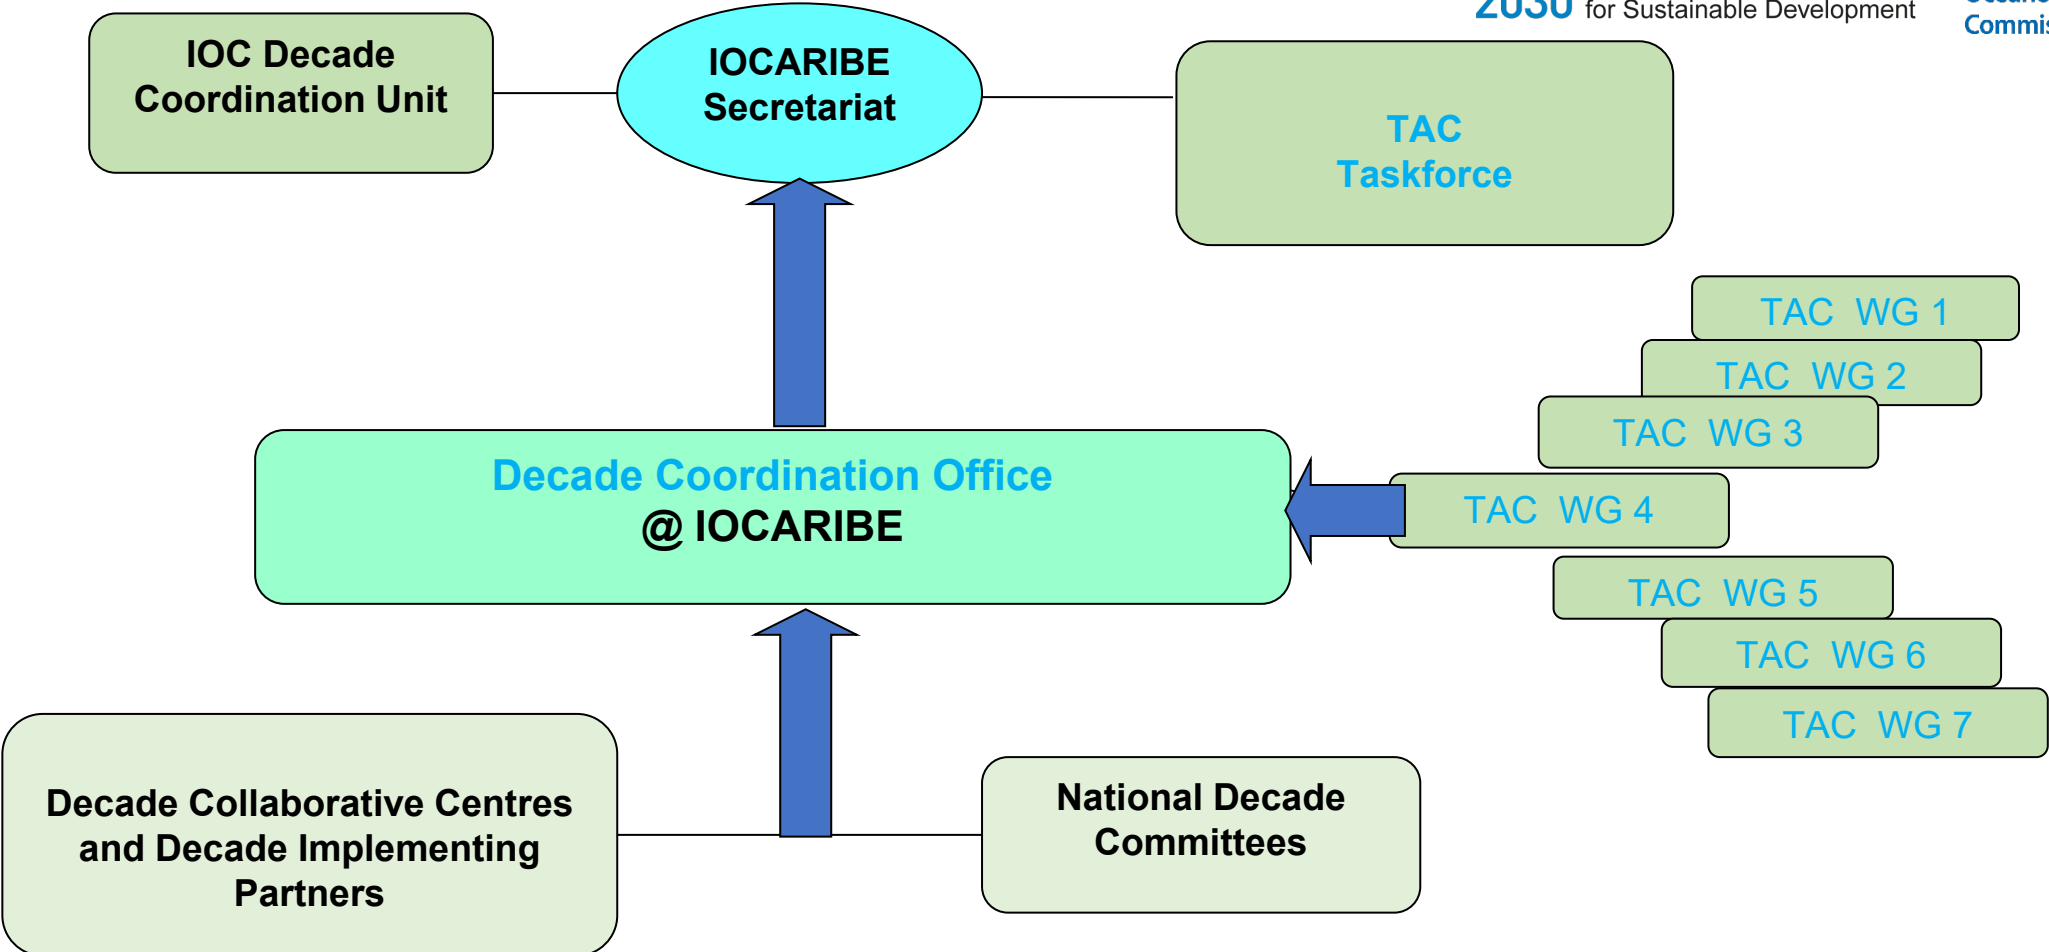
2030 for Sustainable Development

Commi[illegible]

IOC Decade Coordination Unit

IOCARIBE Secretariat

TAC Taskforce

TAC WG 1

TAC WG 2

TAC WG 3

Decade Coordination Office @ IOCARIBE

TAC WG 4

TAC WG 5

TAC WG 6

TAC WG 7

Decade Collaborative Centres and Decade Implementing Partners

National Decade Committees